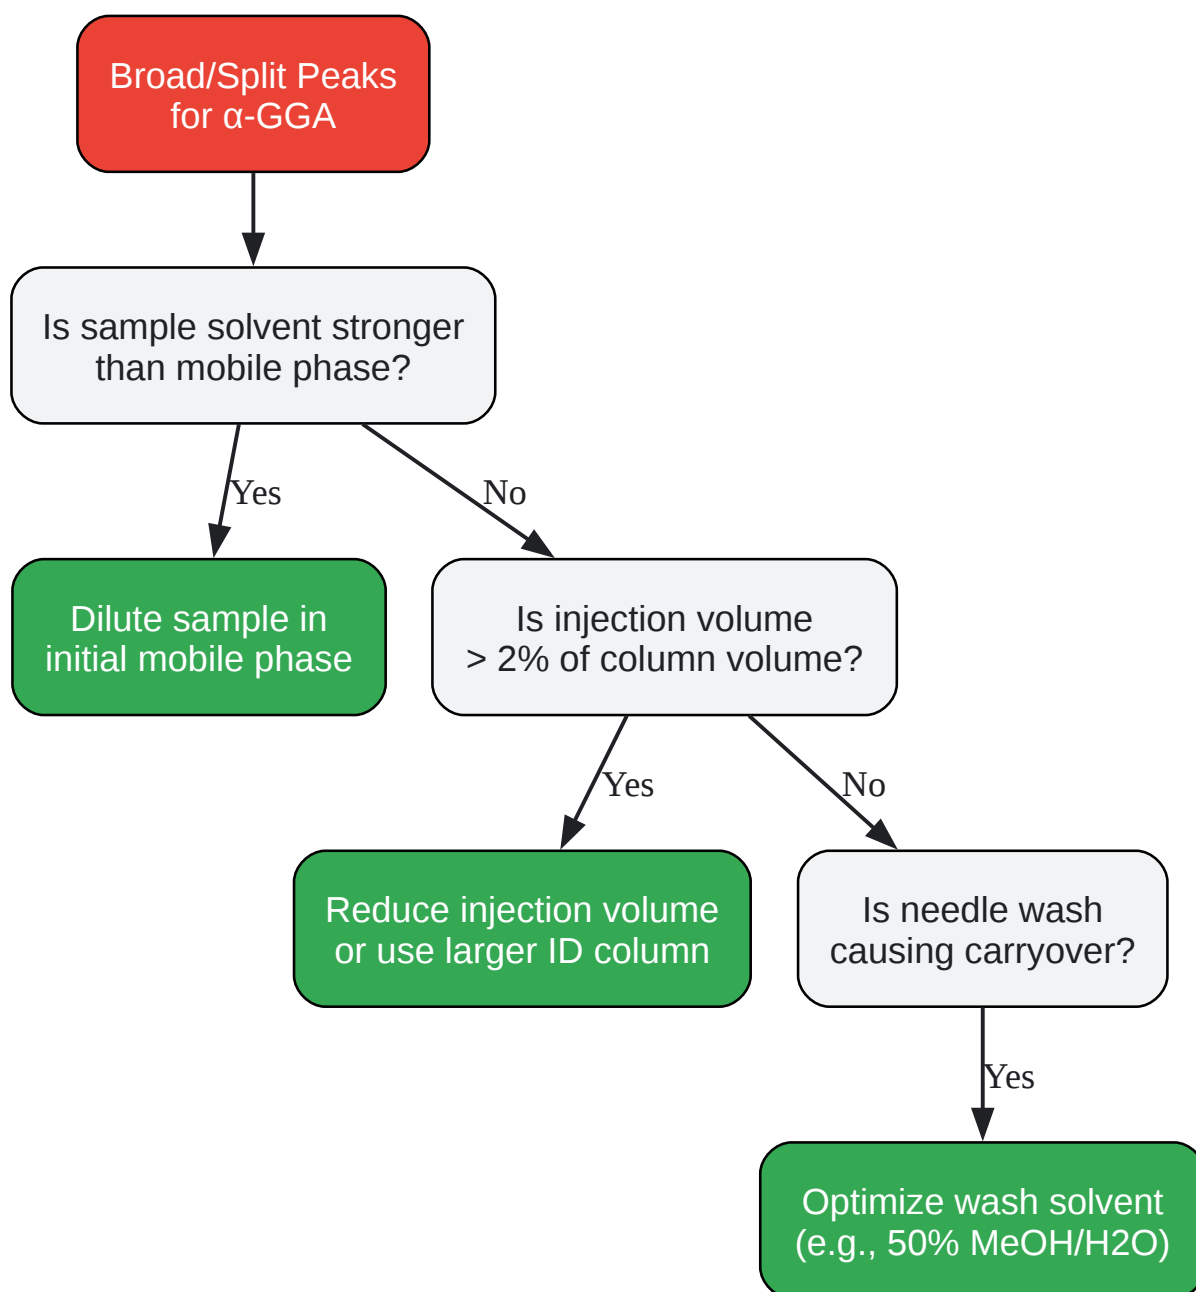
Broad/Split Peaks for α-GGA

Is sample solvent stronger than mobile phase?

Yes

No

Dilute sample in initial mobile phase

Is injection volume > 2% of column volume?

Yes

No

Reduce injection volume or use larger ID column

Is needle wash causing carryover?

Yes

Optimize wash solvent (e.g., 50% MeOH/H2O)